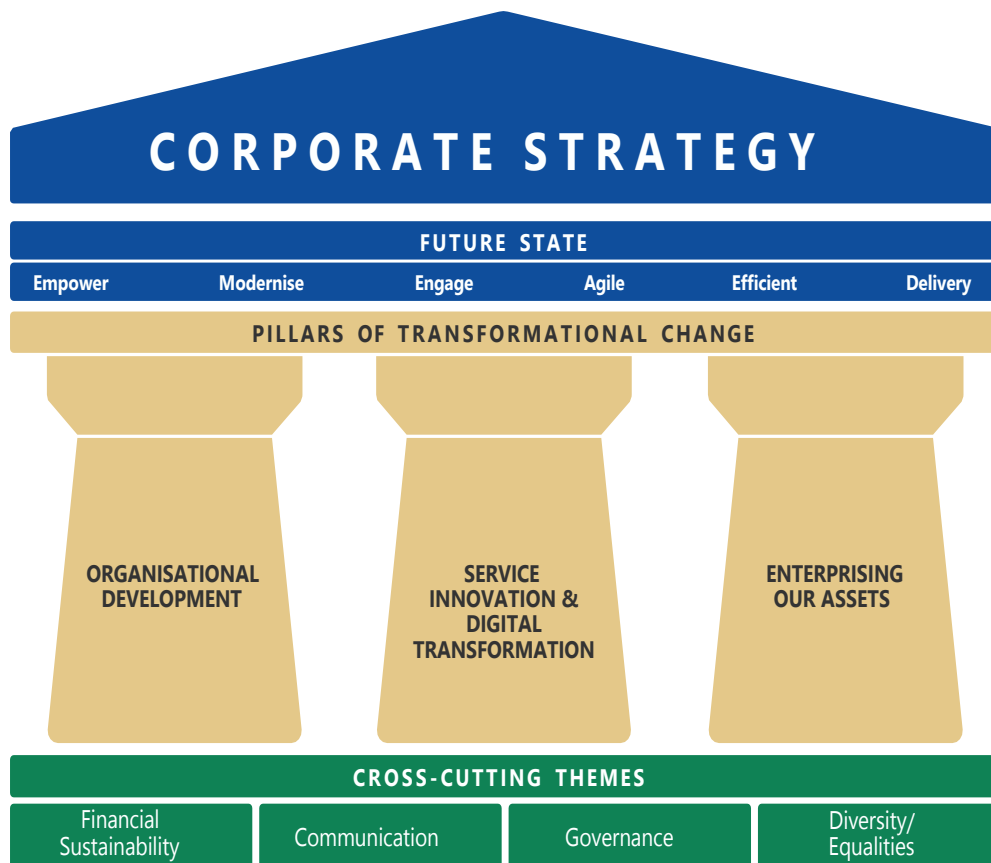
CORPORATE STRATEGY

FUTURE STATE

Empower Modernise Engage Agile Efficient Delivery

PILLARS OF TRANSFORMATIONAL CHANGE

ORGANISATIONAL DEVELOPMENT

SERVICE INNOVATION & DIGITAL TRANSFORMATION

ENTERPRISING OUR ASSETS

CROSS-CUTTING THEMES

Financial Sustainability

Communication

Governance

Diversity/ Equalities